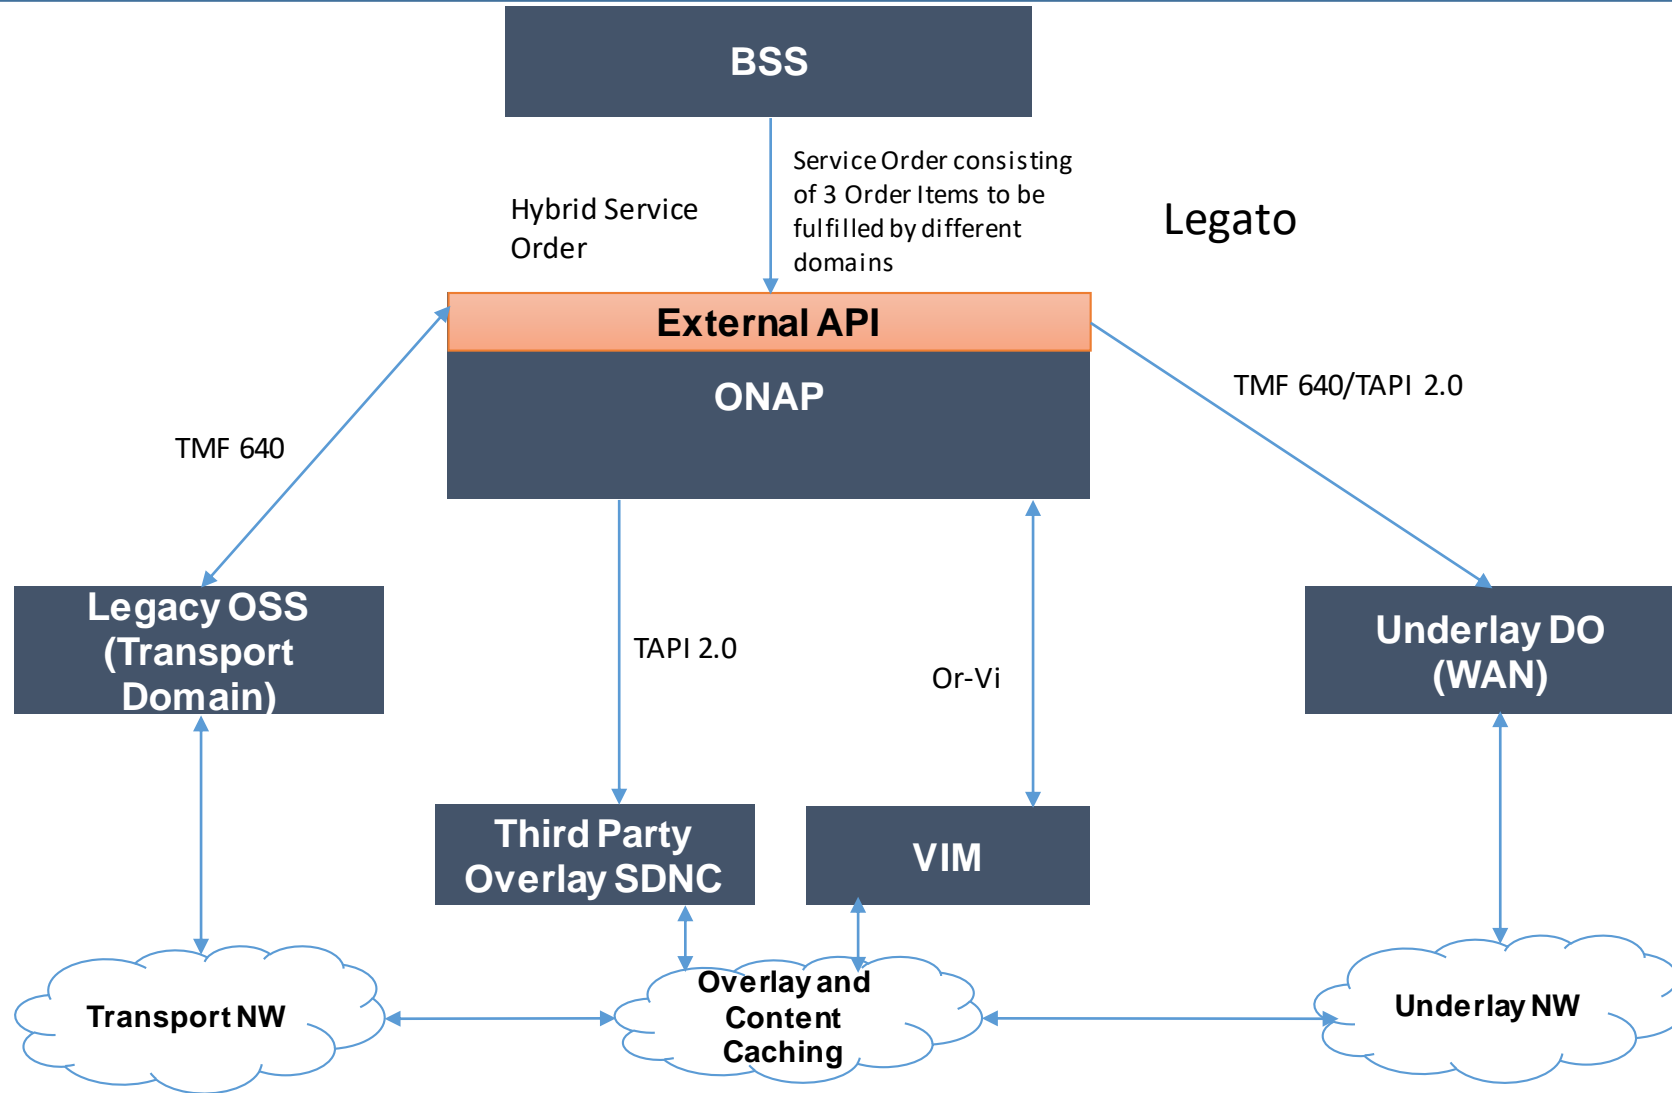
BSS

Hybrid Service Order

Service Order consisting of 3 Order Items to be fulfilled by different domains

Legato

External API

ONAP

TMF 640

TMF 640/TAPI 2.0

Legacy OSS (Transport Domain)

TAPI 2.0

Or-Vi

Underlay DO (WAN)

Third Party Overlay SDNC

VIM

Transport NW

Overlay and Content Caching

Underlay NW